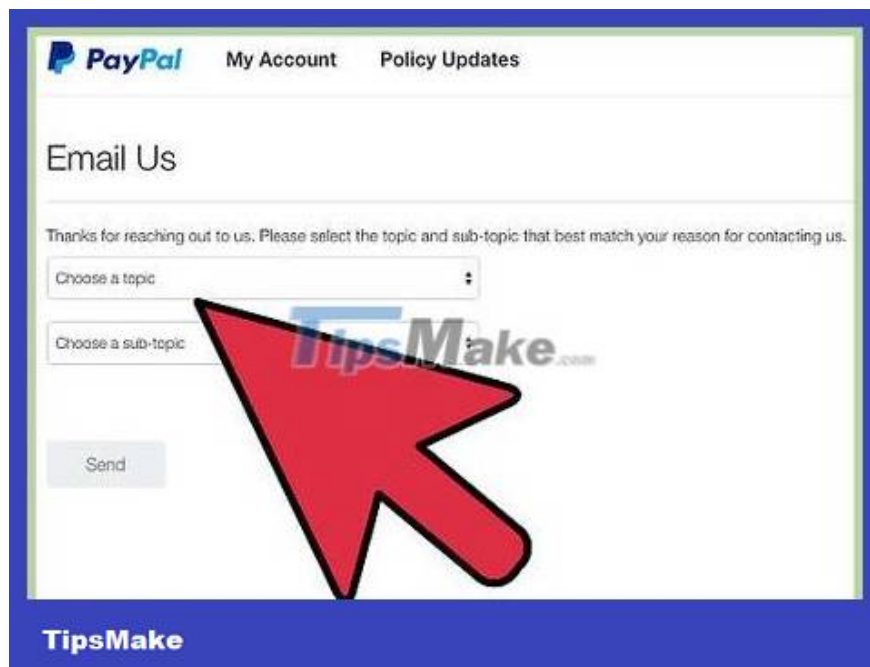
PayPal My Account Policy Updates

Email Us

Thanks for reaching out to us. Please select the topic and sub-topic that best match your reason for contacting us.

Choose a topic

Choose a sub-topic

TipsMake.com

Send

TipsMake